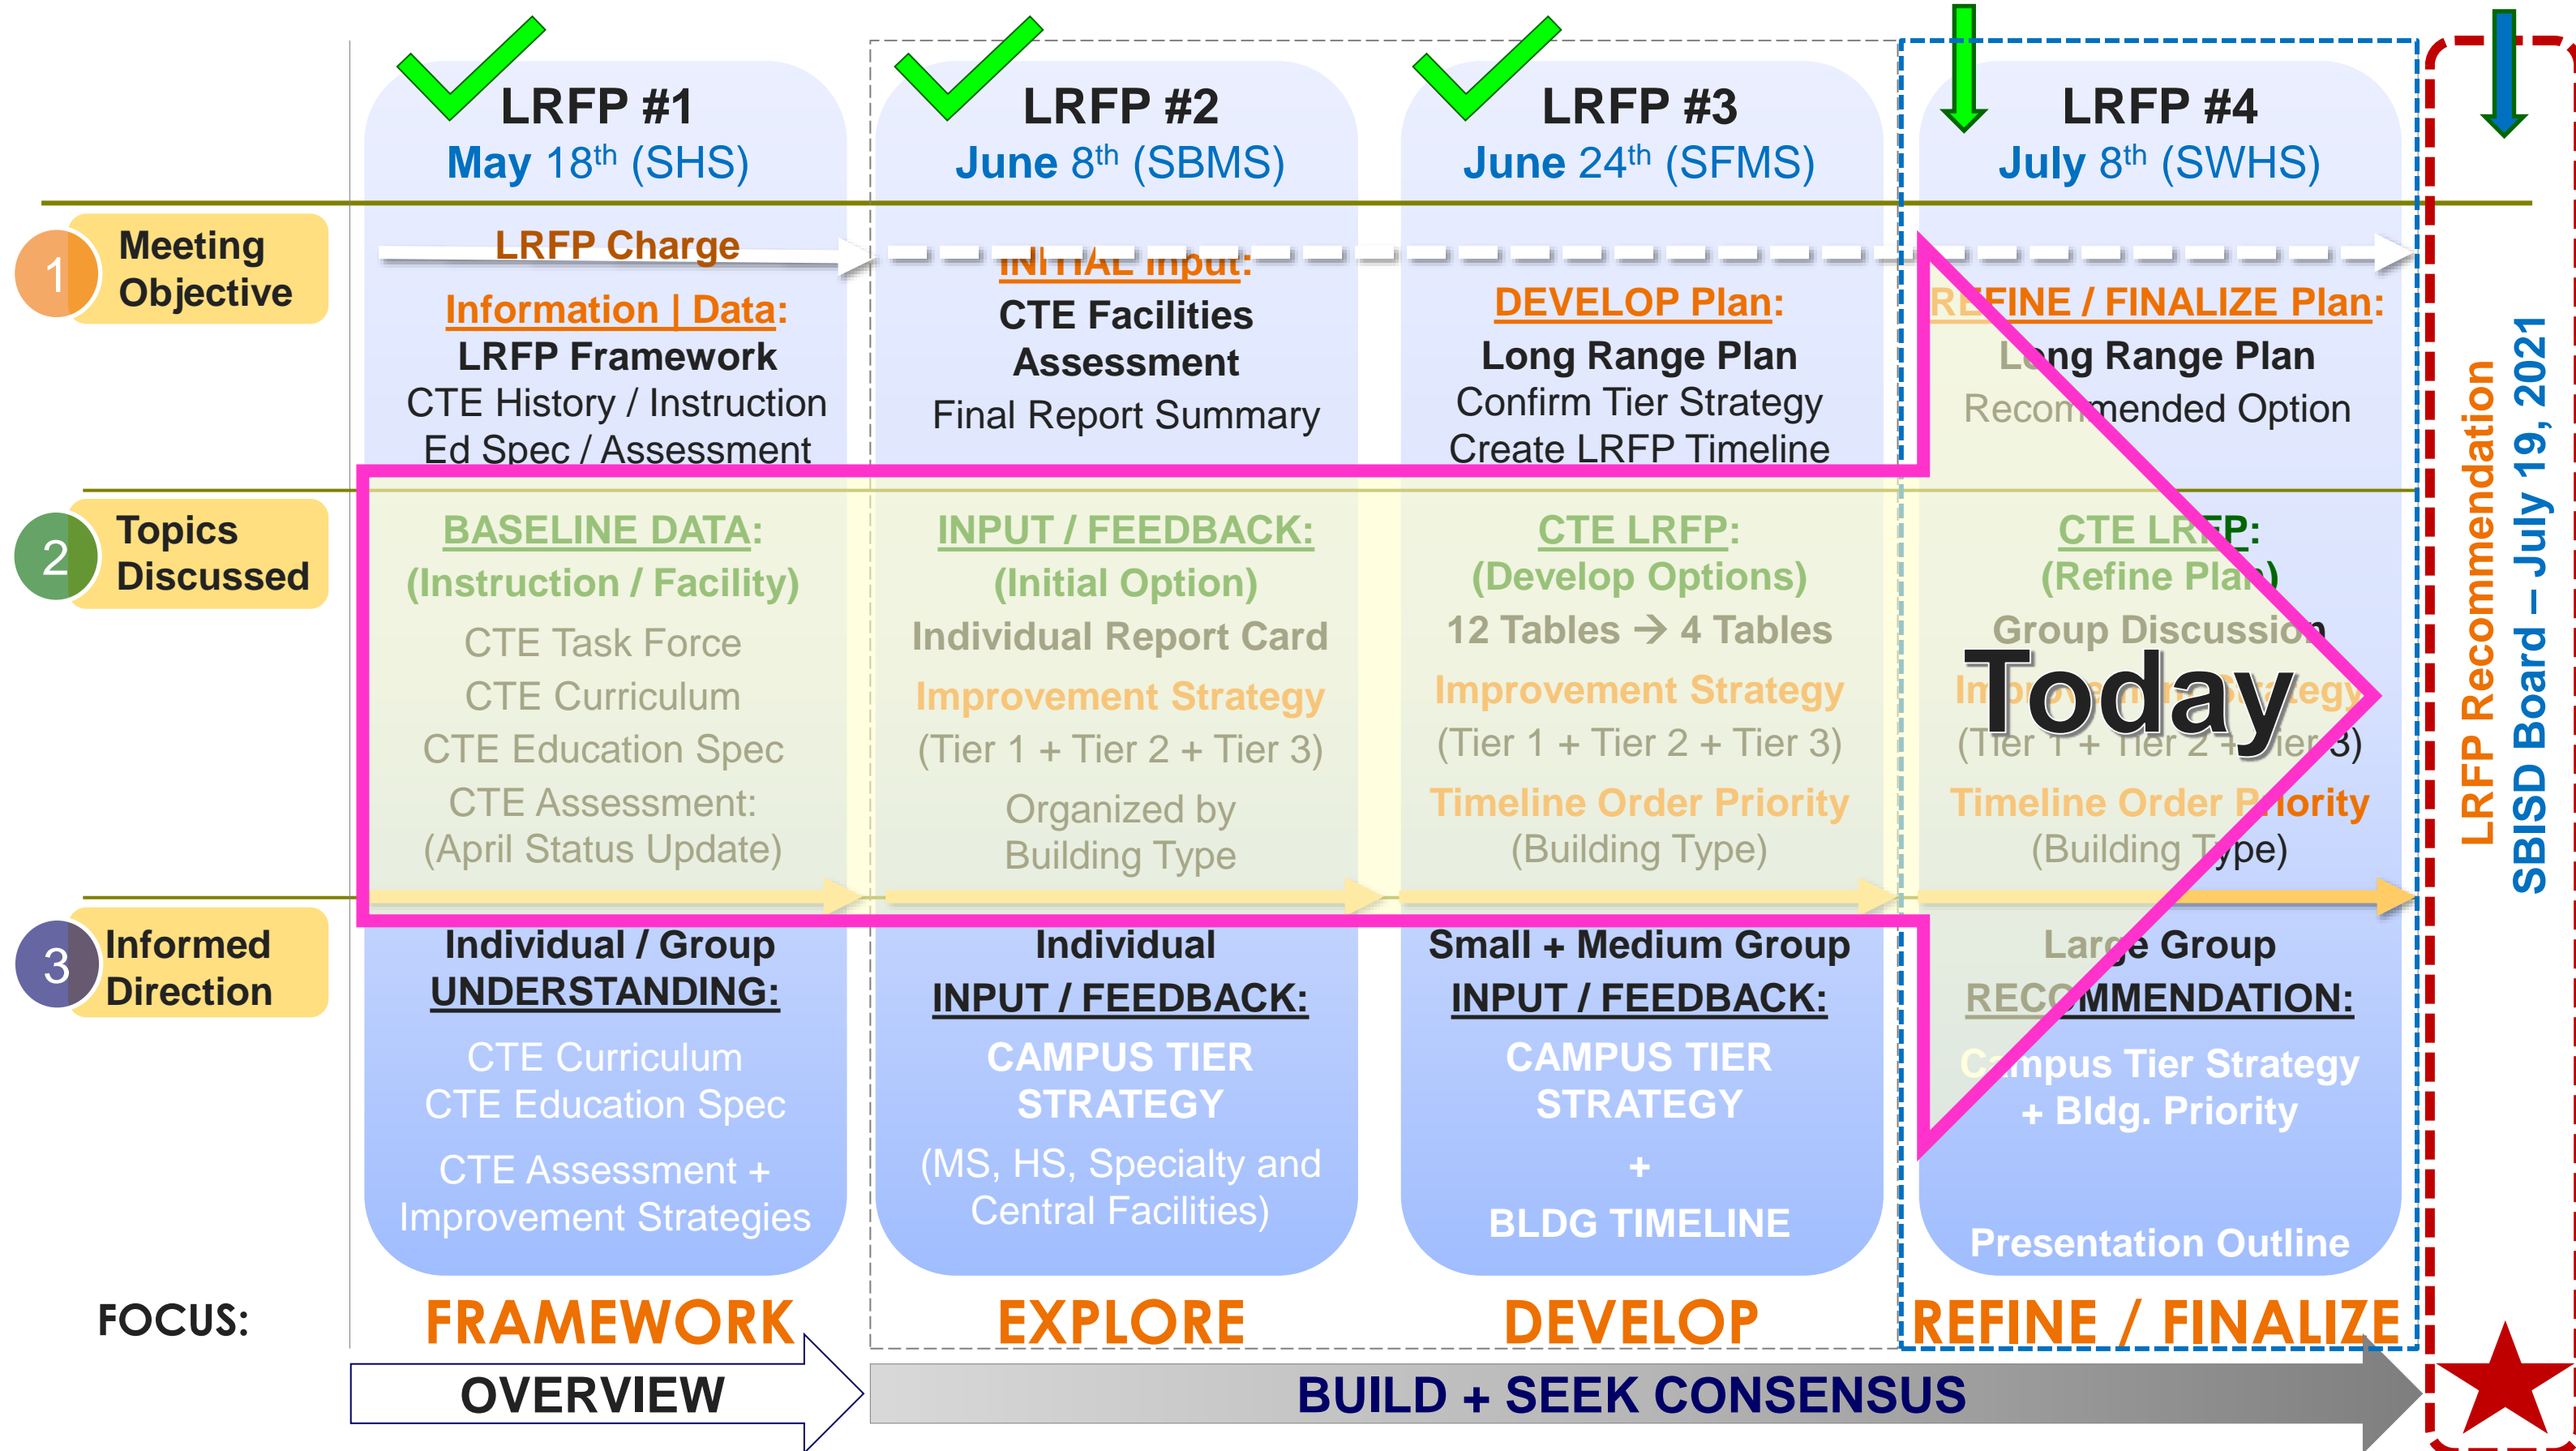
LRFP #1
May 18th (SHS)

LRFP #2
June 8th (SBMS)

LRFP #3
June 24th (SFMS)

LRFP #4
July 8th (SWHS)

1 Meeting Objective

LRFP Charge

Information | Data:
LRFP Framework
CTE History / Instruction
Ed Spec / Assessment

INITIAL Input:
CTE Facilities Assessment
Final Report Summary

DEVELOP Plan:
Long Range Plan
Confirm Tier Strategy
Create LRFP Timeline

REFINE / FINALIZE Plan:
Long Range Plan
Recommended Option

2 Topics Discussed

BASELINE DATA:
(Instruction / Facility)
CTE Task Force
CTE Curriculum
CTE Education Spec
CTE Assessment:
(April Status Update)

INPUT / FEEDBACK:
(Initial Option)
Individual Report Card
Improvement Strategy
(Tier 1 + Tier 2 + Tier 3)
Organized by Building Type

CTE LRFP:
(Develop Options)
12 Tables → 4 Tables
Improvement Strategy
(Tier 1 + Tier 2 + Tier 3)
Timeline Order Priority
(Building Type)

CTE LRFP:
(Refine Plan)
Group Discussion
Improvement Strategy
(Tier 1 + Tier 2 + Tier 3)
Timeline Order Priority
(Building Type)

Today

3 Informed Direction

Individual / Group
UNDERSTANDING:
CTE Curriculum
CTE Education Spec
CTE Assessment + Improvement Strategies

Individual
INPUT / FEEDBACK:
CAMPUS TIER STRATEGY
(MS, HS, Specialty and Central Facilities)

Small + Medium Group
INPUT / FEEDBACK:
CAMPUS TIER STRATEGY
+
BLDG TIMELINE

Large Group
RECOMMENDATION:
Campus Tier Strategy + Bldg. Priority
Presentation Outline

LRFP Recommendation
SBISD Board – July 19, 2021

FOCUS: FRAMEWORK EXPLORE DEVELOP REFINE / FINALIZE

OVERVIEW
BUILD + SEEK CONSENSUS